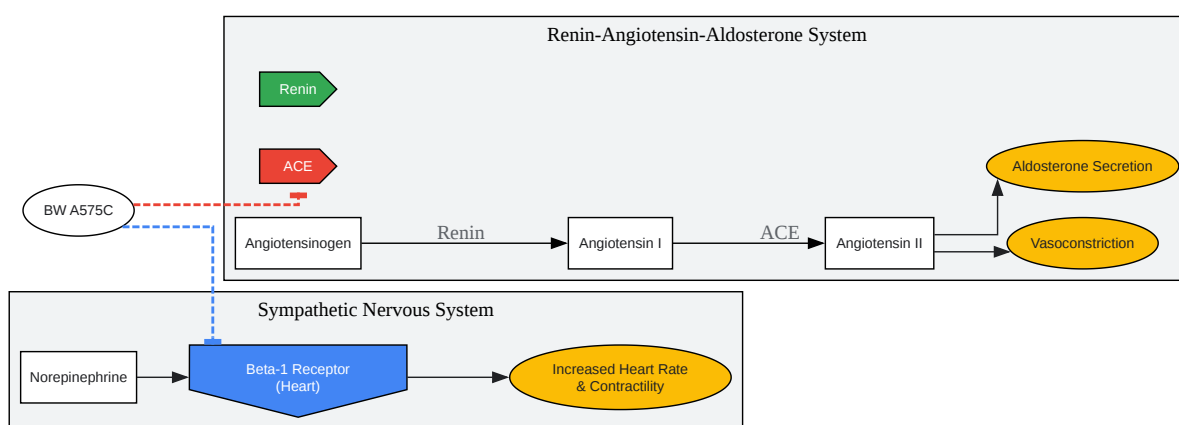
Renin-Angiotensin-Aldosterone System

Renin

ACE

BW A575C

Angiotensinogen

Renin

Angiotensin I

ACE

Angiotensin II

Aldosterone Secretion

Vasoconstriction

Sympathetic Nervous System

Norepinephrine

Beta-1 Receptor (Heart)

Increased Heart Rate & Contractility